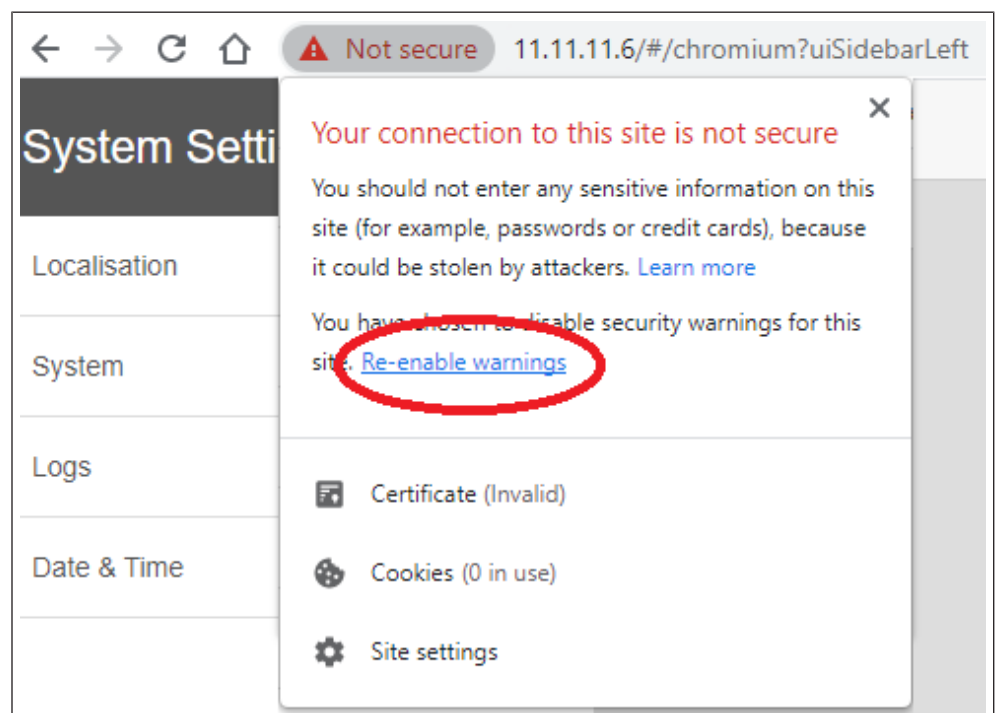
Not secure 11.11.11.6/#/chromium?uiSidebarLeft

System Setti

Localisation

System

Logs

Date & Time

Your connection to this site is not secure

You should not enter any sensitive information on this site (for example, passwords or credit cards), because it could be stolen by attackers. Learn more

You have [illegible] disable security warnings for this site. Re-enable warnings

Certificate (Invalid)

Cookies (0 in use)

Site settings